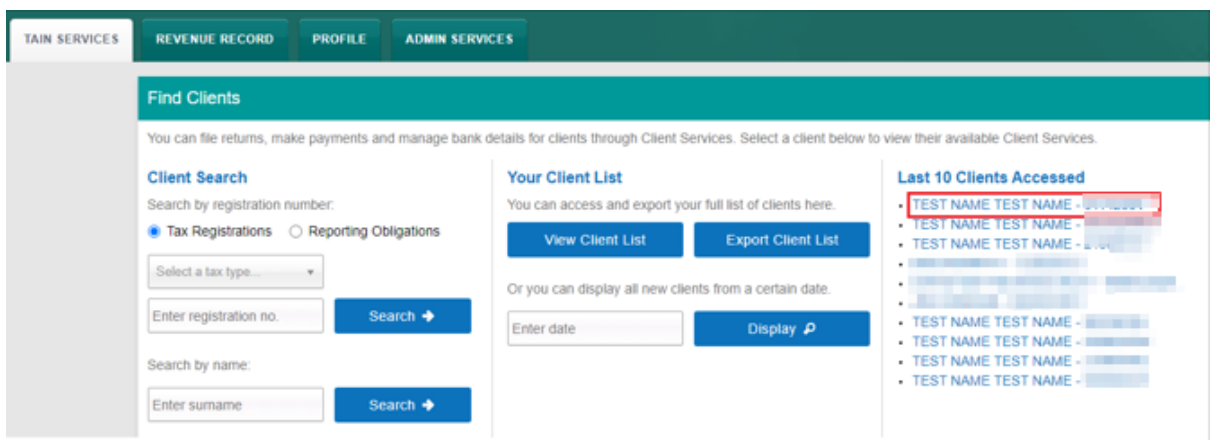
TAIN SERVICES REVENUE RECORD PROFILE ADMIN SERVICES

Find Clients

You can file returns, make payments and manage bank details for clients through Client Services. Select a client below to view their available Client Services.

Client Search

Search by registration number:

Tax Registrations Reporting Obligations

Select a tax type...

Enter registration no. Search

Search by name:

Enter surname Search

Your Client List

You can access and export your full list of clients here.

View Client List Export Client List

Or you can display all new clients from a certain date.

Enter date Display

Last 10 Clients Accessed

- TEST NAME TEST NAME - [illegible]
- TEST NAME TEST NAME - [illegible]
- TEST NAME TEST NAME - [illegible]
- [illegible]
- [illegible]
- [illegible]
- TEST NAME TEST NAME - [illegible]
- TEST NAME TEST NAME - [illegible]
- TEST NAME TEST NAME - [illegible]
- TEST NAME TEST NAME - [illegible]